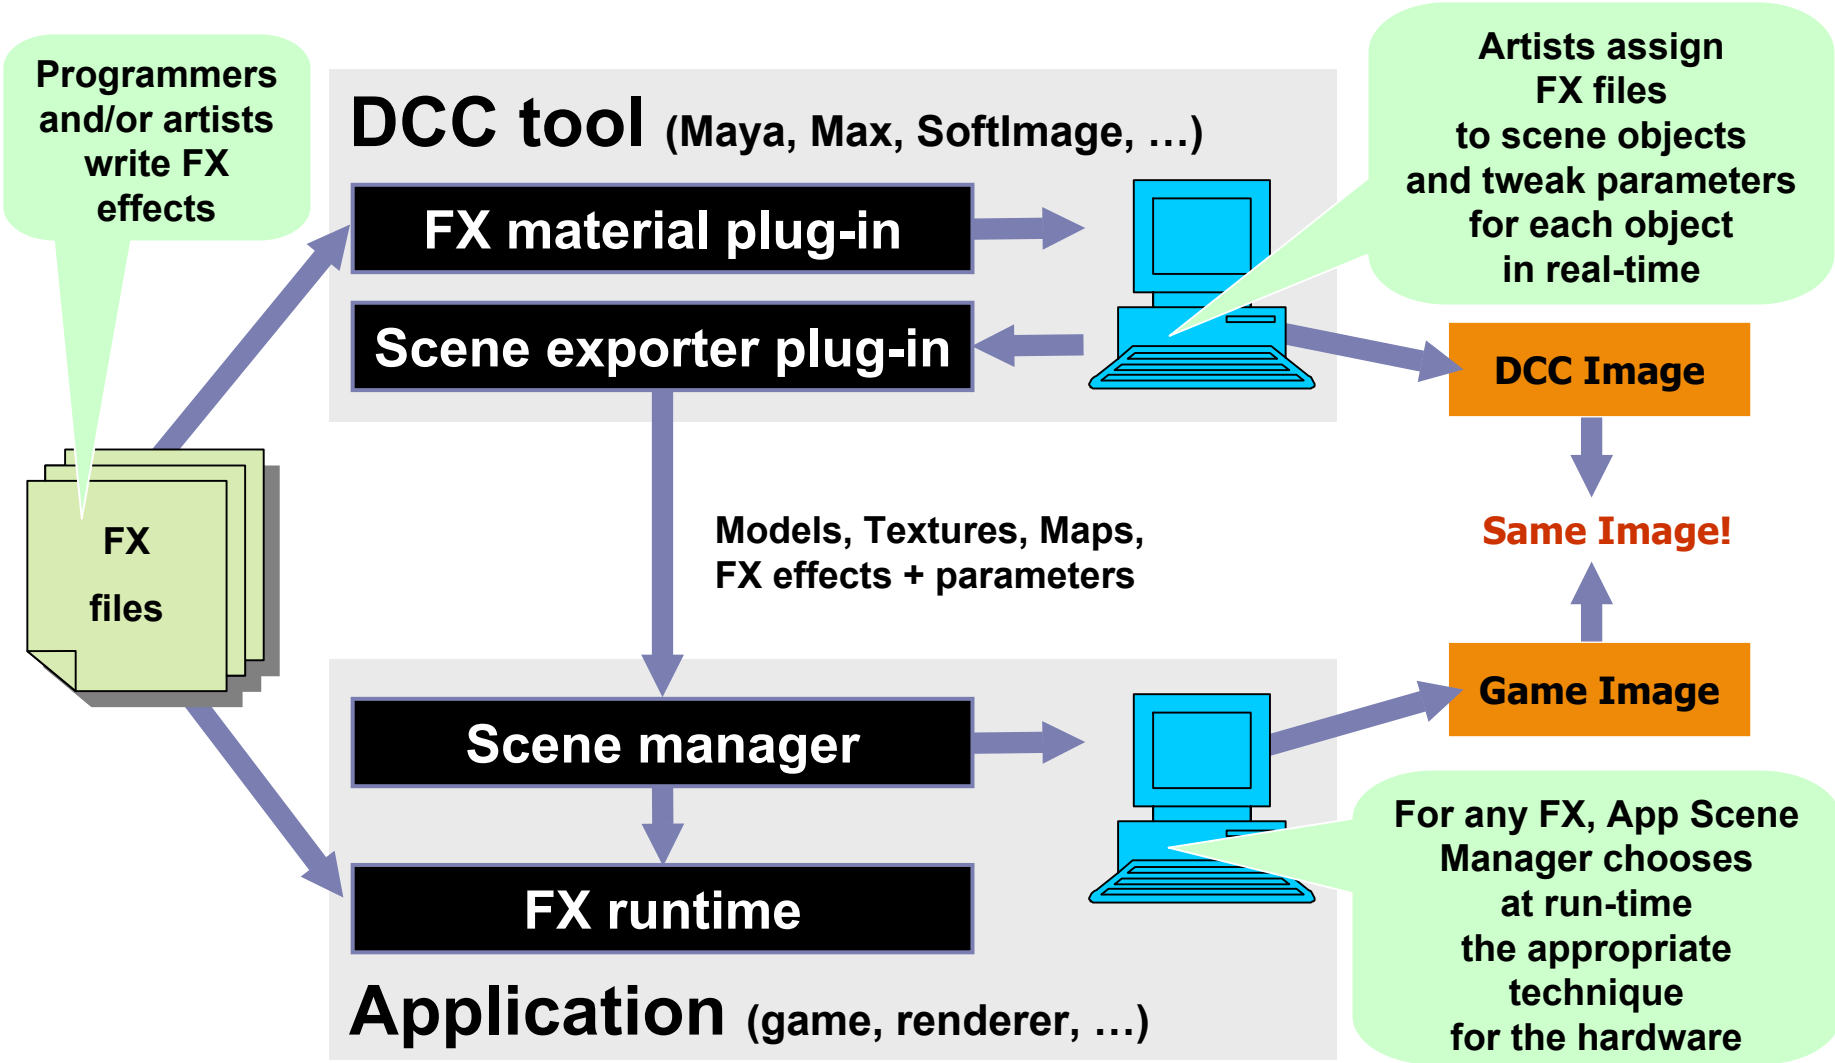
Programmers and/or artists write FX effects

DCC tool (Maya, Max, SoftImage, …)

FX material plug-in

Scene exporter plug-in

Artists assign FX files to scene objects and tweak parameters for each object in real-time

DCC Image

FX files

Models, Textures, Maps, FX effects + parameters

Same Image!

Game Image

Scene manager

FX runtime

For any FX, App Scene Manager chooses at run-time the appropriate technique for the hardware

Application (game, renderer, …)